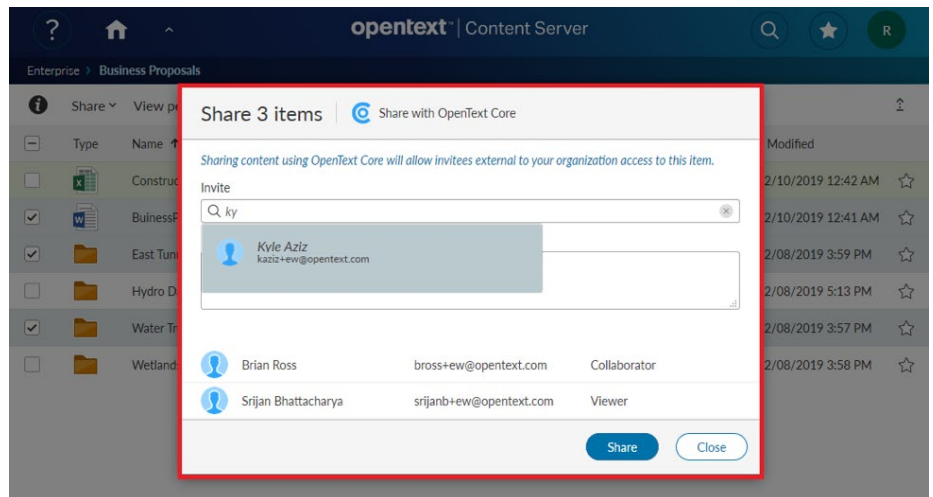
? R

opentext™ | Content Server

Enterprise > Business Proposals

Share ˅ View pe

Type Name ↑ Modified

Construc 2/10/2019 12:42 AM

BuinessP 2/10/2019 12:41 AM

East Tun 2/08/2019 3:59 PM

Hydro D 2/08/2019 5:13 PM

Water Tr 2/08/2019 3:57 PM

Wetland 2/08/2019 3:58 PM

Share 3 items

Share with OpenText Core

Sharing content using OpenText Core will allow invitees external to your organization access to this item.

Invite

ky

Kyle Aziz
kaziz+ew@opentext.com

Brian Ross bross+ew@opentext.com Collaborator

Srijan Bhattacharya srijanb+ew@opentext.com Viewer

Share Close